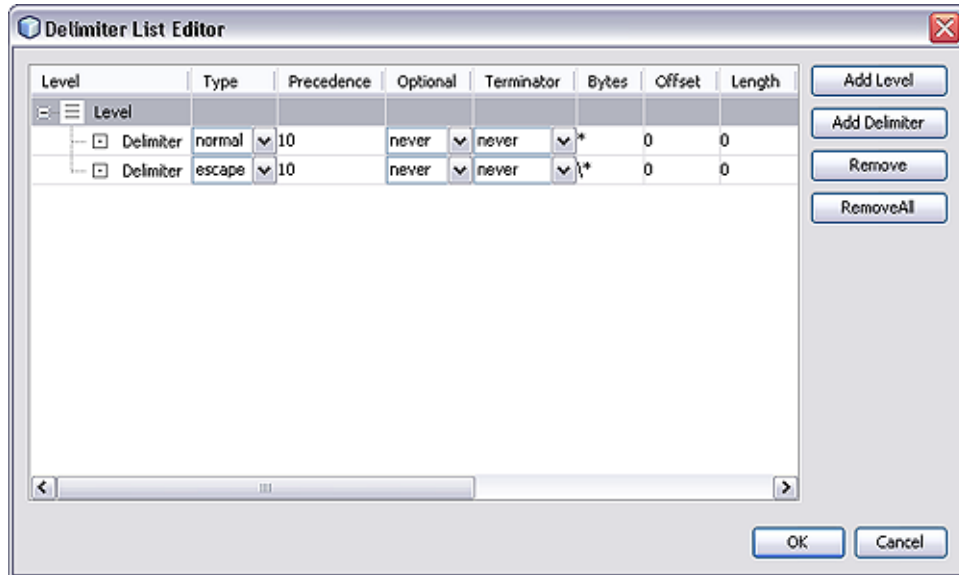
Delimiter List Editor

| Level | Type | Precedence | Optional | Terminator | Bytes | Offset | Length |
|---|---|---|---|---|---|---|---|
| Level | | | | | | | |
| Delimiter | normal | 10 | never | never | * | 0 | 0 |
| Delimiter | escape | 10 | never | never | \* | 0 | 0 |

Add Level

Add Delimiter

Remove

RemoveAll

OK

Cancel